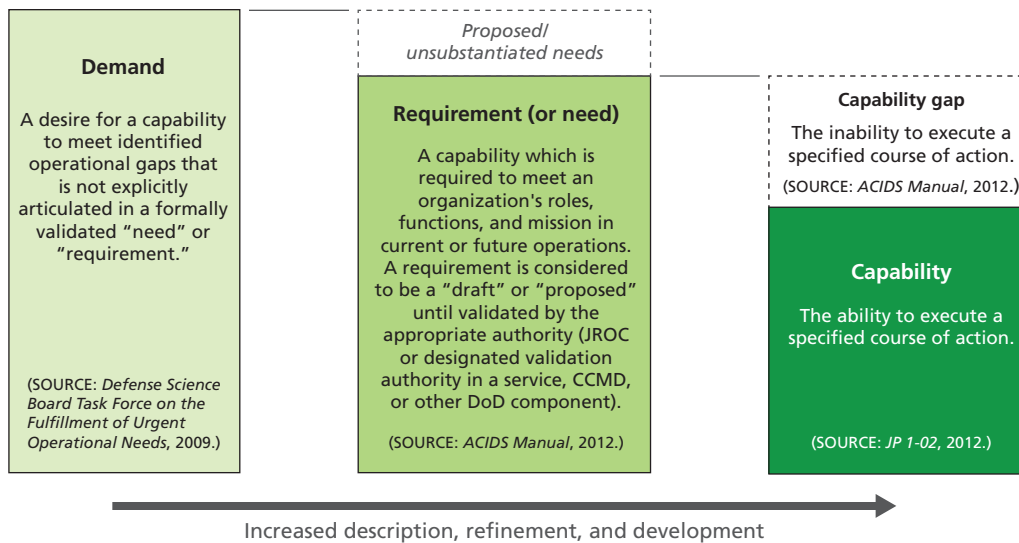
**Demand**

A desire for a capability to meet identified operational gaps that is not explicitly articulated in a formally validated "need" or "requirement."

(SOURCE: *Defense Science Board Task Force on the Fulfillment of Urgent Operational Needs*, 2009.)

*Proposed/ unsubstantiated needs*

**Requirement (or need)**

A capability which is required to meet an organization's roles, functions, and mission in current or future operations. A requirement is considered to be a "draft" or "proposed" until validated by the appropriate authority (JROC or designated validation authority in a service, CCMD, or other DoD component).

(SOURCE: *ACIDS Manual*, 2012.)

**Capability gap**

The inability to execute a specified course of action.

(SOURCE: *ACIDS Manual*, 2012.)

**Capability**

The ability to execute a specified course of action.

(SOURCE: *JP 1-02*, 2012.)

Increased description, refinement, and development